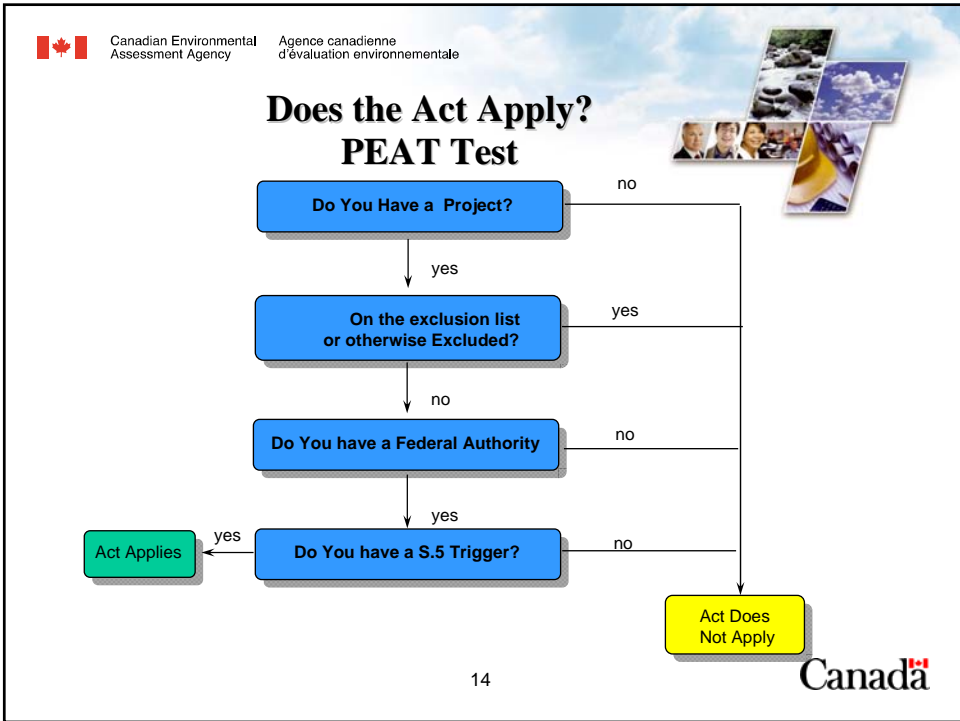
Canadian Environmental Assessment Agency

Agence canadienne d'évaluation environnementale

Does the Act Apply?
PEAT Test

Do You Have a Project?

no

yes

On the exclusion list or otherwise Excluded?

yes

no

Do You have a Federal Authority

no

yes

Act Applies

yes

Do You have a S.5 Trigger?

no

Act Does Not Apply

14

Canada